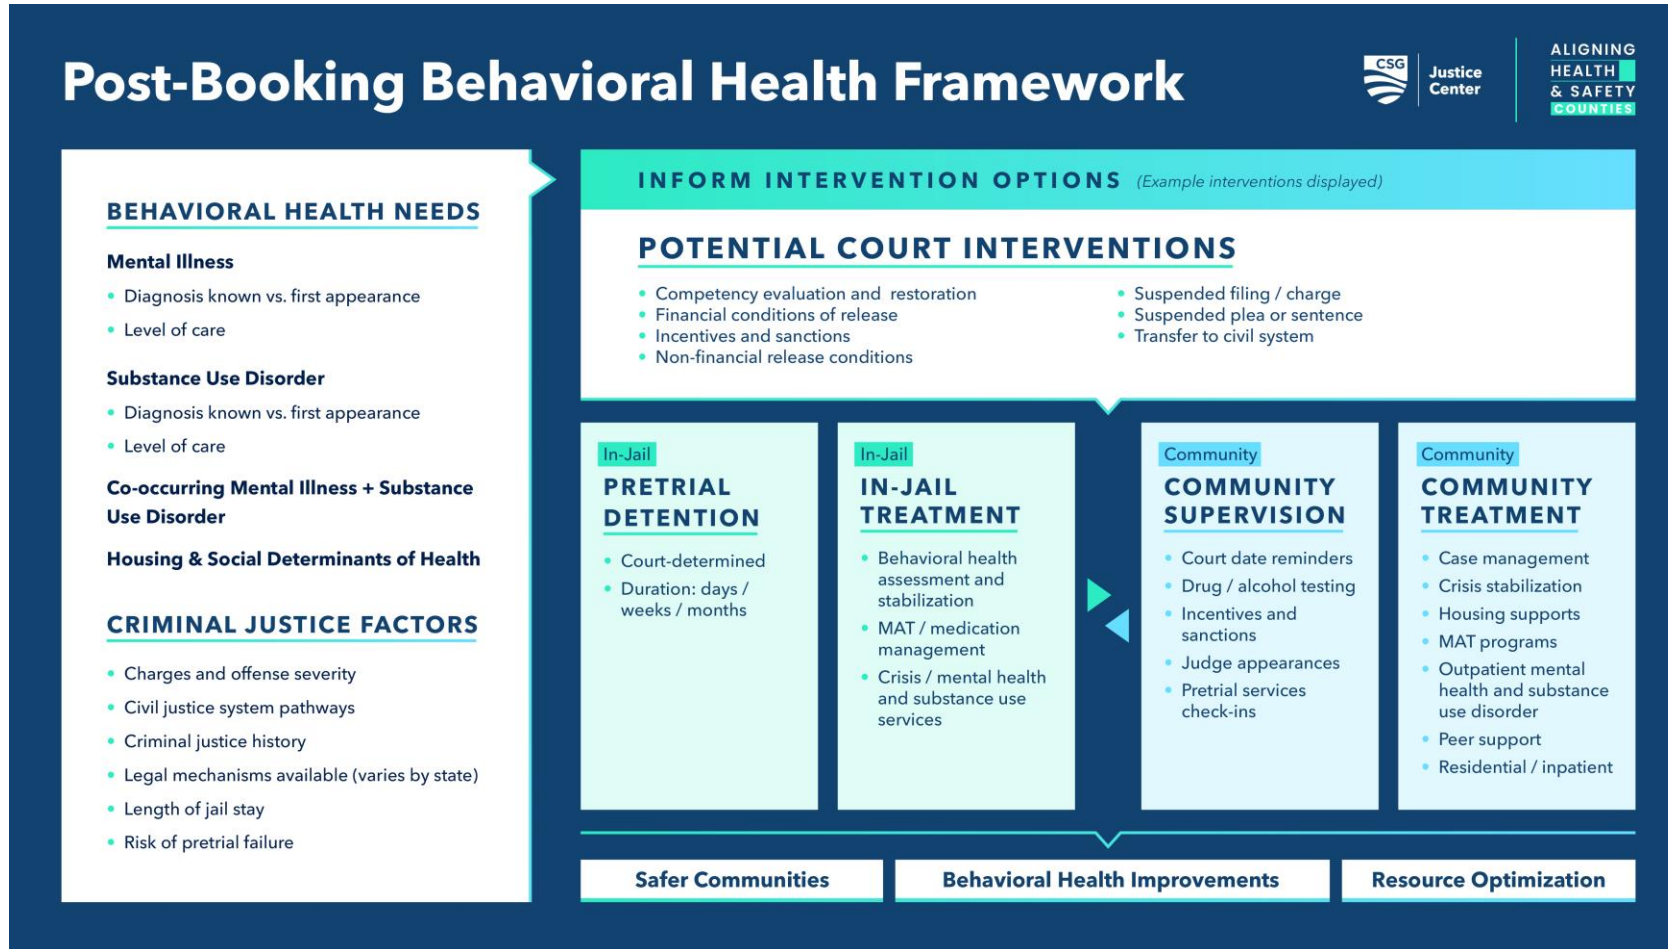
Post-Booking Behavioral Health Framework

CSG Justice Center

ALIGNING HEALTH & SAFETY COUNTIES

BEHAVIORAL HEALTH NEEDS

Mental Illness

- Diagnosis known vs. first appearance
- Level of care

Substance Use Disorder

- Diagnosis known vs. first appearance
- Level of care

Co-occurring Mental Illness + Substance Use Disorder

Housing & Social Determinants of Health

CRIMINAL JUSTICE FACTORS

- Charges and offense severity
- Civil justice system pathways
- Criminal justice history
- Legal mechanisms available (varies by state)
- Length of jail stay
- Risk of pretrial failure

INFORM INTERVENTION OPTIONS (Example interventions displayed)

POTENTIAL COURT INTERVENTIONS

- Competency evaluation and restoration
- Financial conditions of release
- Incentives and sanctions
- Non-financial release conditions

- Suspended filing / charge
- Suspended plea or sentence
- Transfer to civil system

In-Jail
PRETRIAL DETENTION

- Court-determined
- Duration: days / weeks / months

In-Jail
IN-JAIL TREATMENT

- Behavioral health assessment and stabilization
- MAT / medication management
- Crisis / mental health and substance use services

Community
COMMUNITY SUPERVISION

- Court date reminders
- Drug / alcohol testing
- Incentives and sanctions
- Judge appearances
- Pretrial services check-ins

Community
COMMUNITY TREATMENT

- Case management
- Crisis stabilization
- Housing supports
- MAT programs
- Outpatient mental health and substance use disorder
- Peer support
- Residential / inpatient

Safer Communities

Behavioral Health Improvements

Resource Optimization